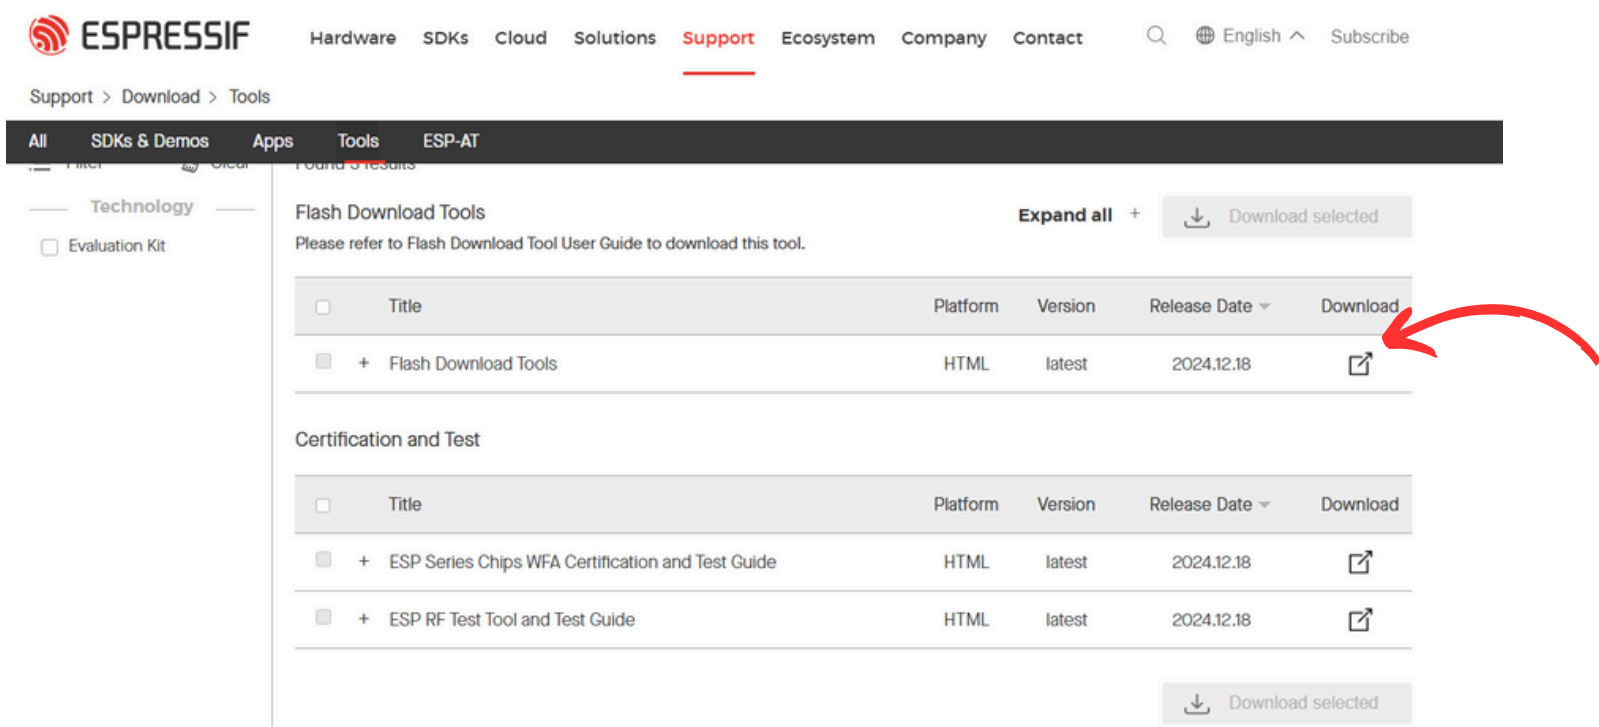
ESPRESSIF

Hardware SDKs Cloud Solutions Support Ecosystem Company Contact

English Subscribe

Support > Download > Tools

All SDKs & Demos Apps Tools ESP-AT

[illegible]

Technology

Evaluation Kit

Flash Download Tools

Please refer to Flash Download Tool User Guide to download this tool.

Expand all +

Download selected

| | Title | Platform | Version | Release Date | Download |
|---|---|---|---|---|---|
| | + Flash Download Tools | HTML | latest | 2024.12.18 | |

Certification and Test

| | Title | Platform | Version | Release Date | Download |
|---|---|---|---|---|---|
| | + ESP Series Chips WFA Certification and Test Guide | HTML | latest | 2024.12.18 | |
| | + ESP RF Test Tool and Test Guide | HTML | latest | 2024.12.18 | |

Download selected